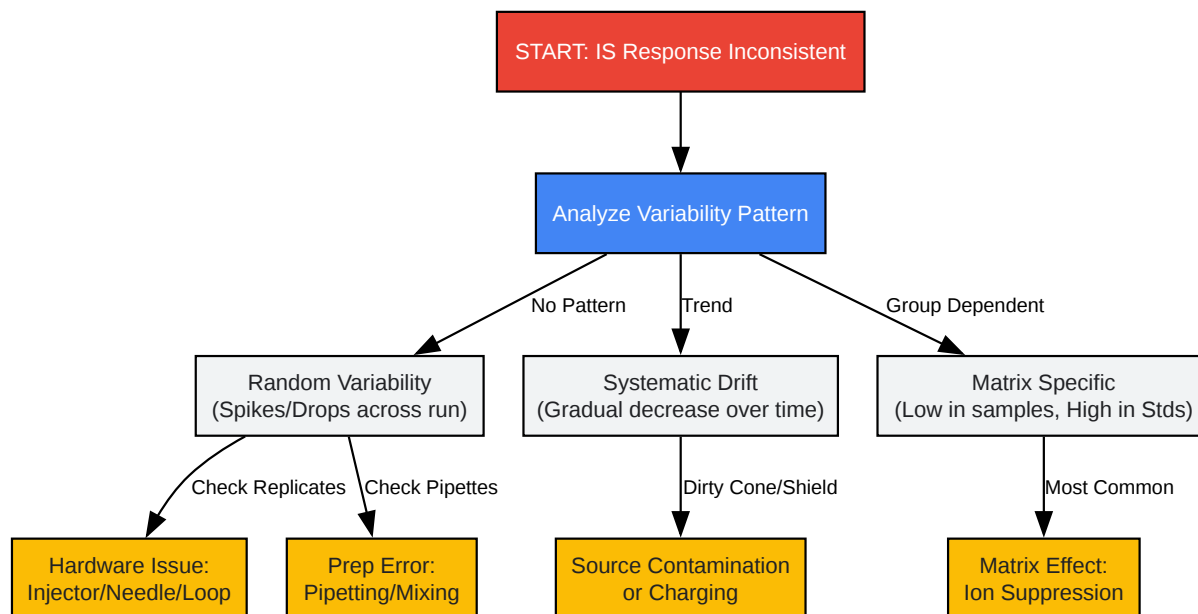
START: IS Response Inconsistent

Analyze Variability Pattern

No Pattern

Trend

Group Dependent

Random Variability
(Spikes/Drops across run)

Systematic Drift
(Gradual decrease over time)

Matrix Specific
(Low in samples, High in Stds)

Check Replicates

Check Pipettes

Dirty Cone/Shield

Most Common

Hardware Issue:
Injector/Needle/Loop

Prep Error:
Pipetting/Mixing

Source Contamination
or Charging

Matrix Effect:
Ion Suppression